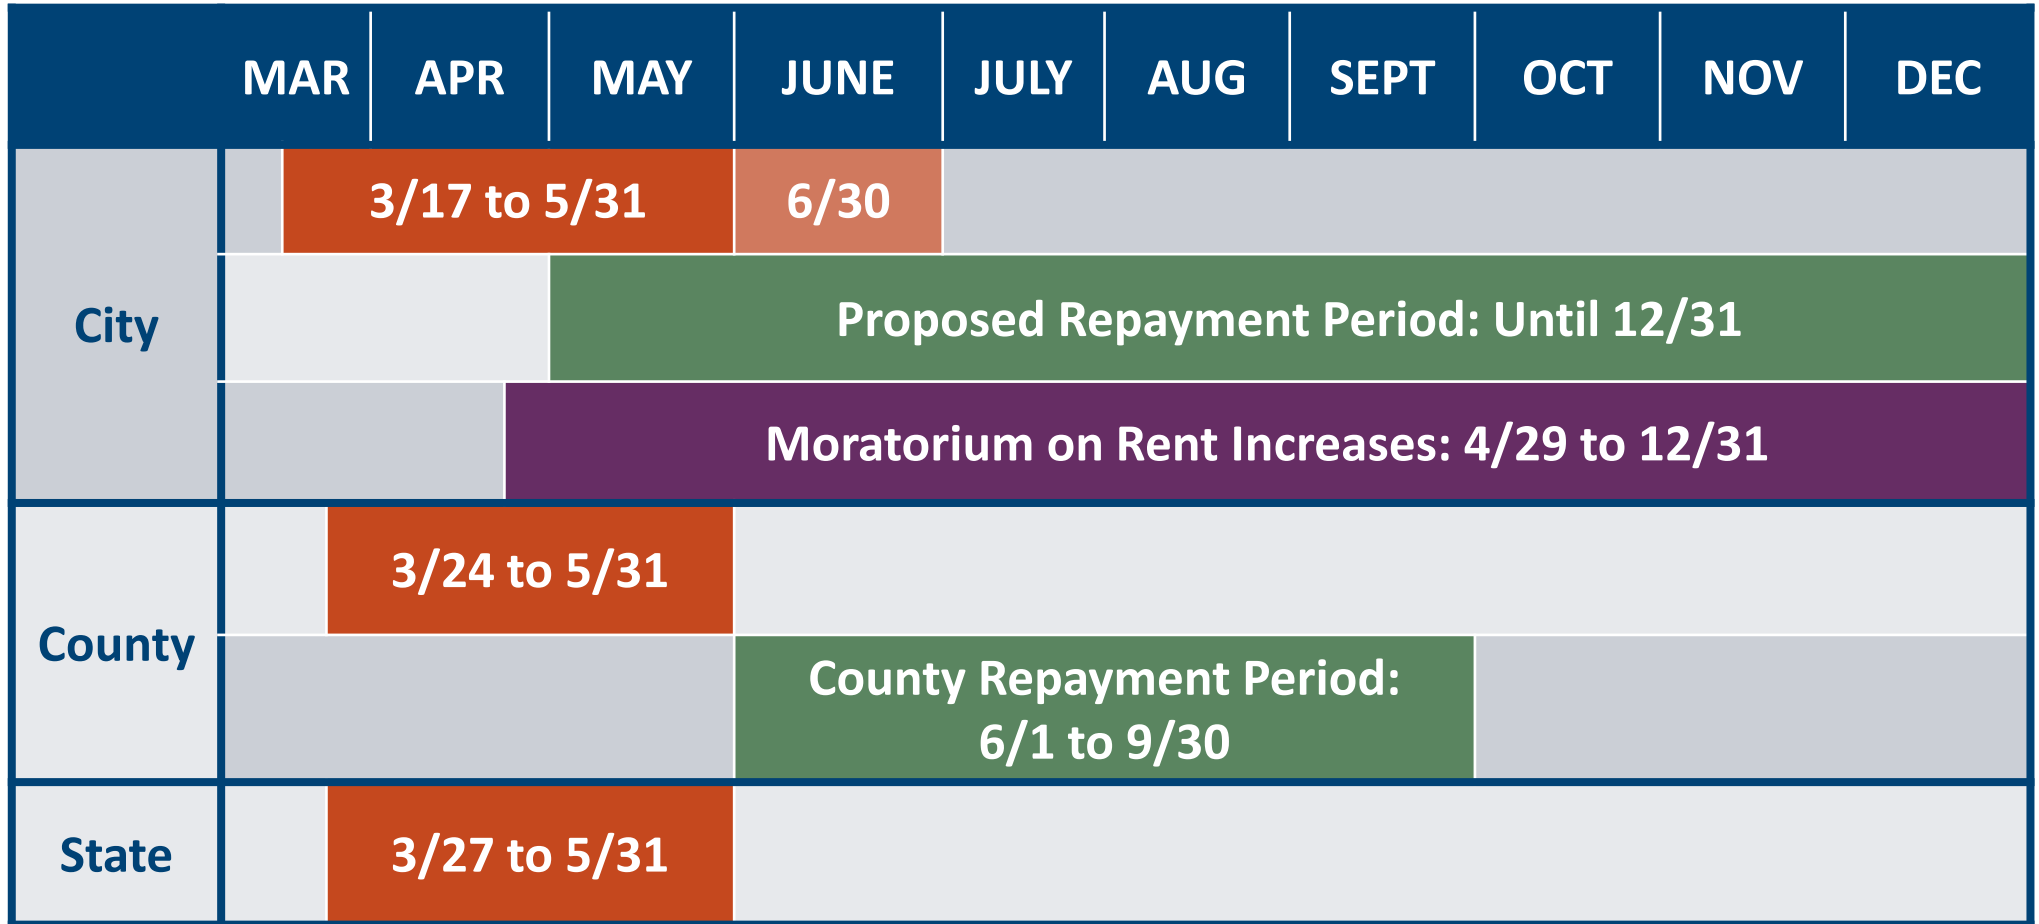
| | MAR | APR | MAY | JUNE | JULY | AUG | SEPT | OCT | NOV | DEC |
|---|---|---|---|---|---|---|---|---|---|---|
| City | 3/17 to 5/31 | | | 6/30 | | | | | | |
| | Proposed Repayment Period: Until 12/31 | | | | | | | | | |
| | Moratorium on Rent Increases: 4/29 to 12/31 | | | | | | | | | |
| County | 3/24 to 5/31 | | | | | | | | | |
| | County Repayment Period: 6/1 to 9/30 | | | | | | | | | |
| State | 3/27 to 5/31 | | | | | | | | | |